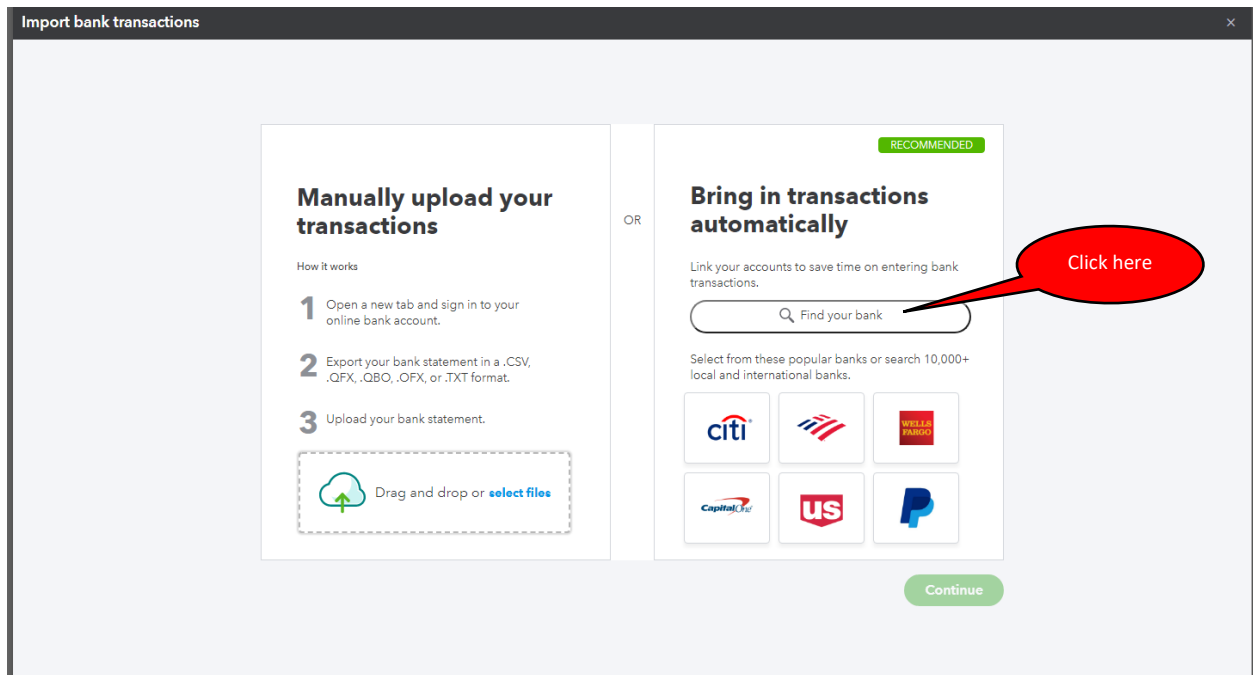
Import bank transactions ×

Manually upload your transactions

How it works

1 Open a new tab and sign in to your online bank account.

2 Export your bank statement in a .CSV, .QFX, .QBO, .OFX, or .TXT format.

3 Upload your bank statement.

Drag and drop or select files

OR

RECOMMENDED

Bring in transactions automatically

Link your accounts to save time on entering bank transactions.

Find your bank

Click here

Select from these popular banks or search 10,000+ local and international banks.

citi

WELLS FARGO

Capital One

us

Continue